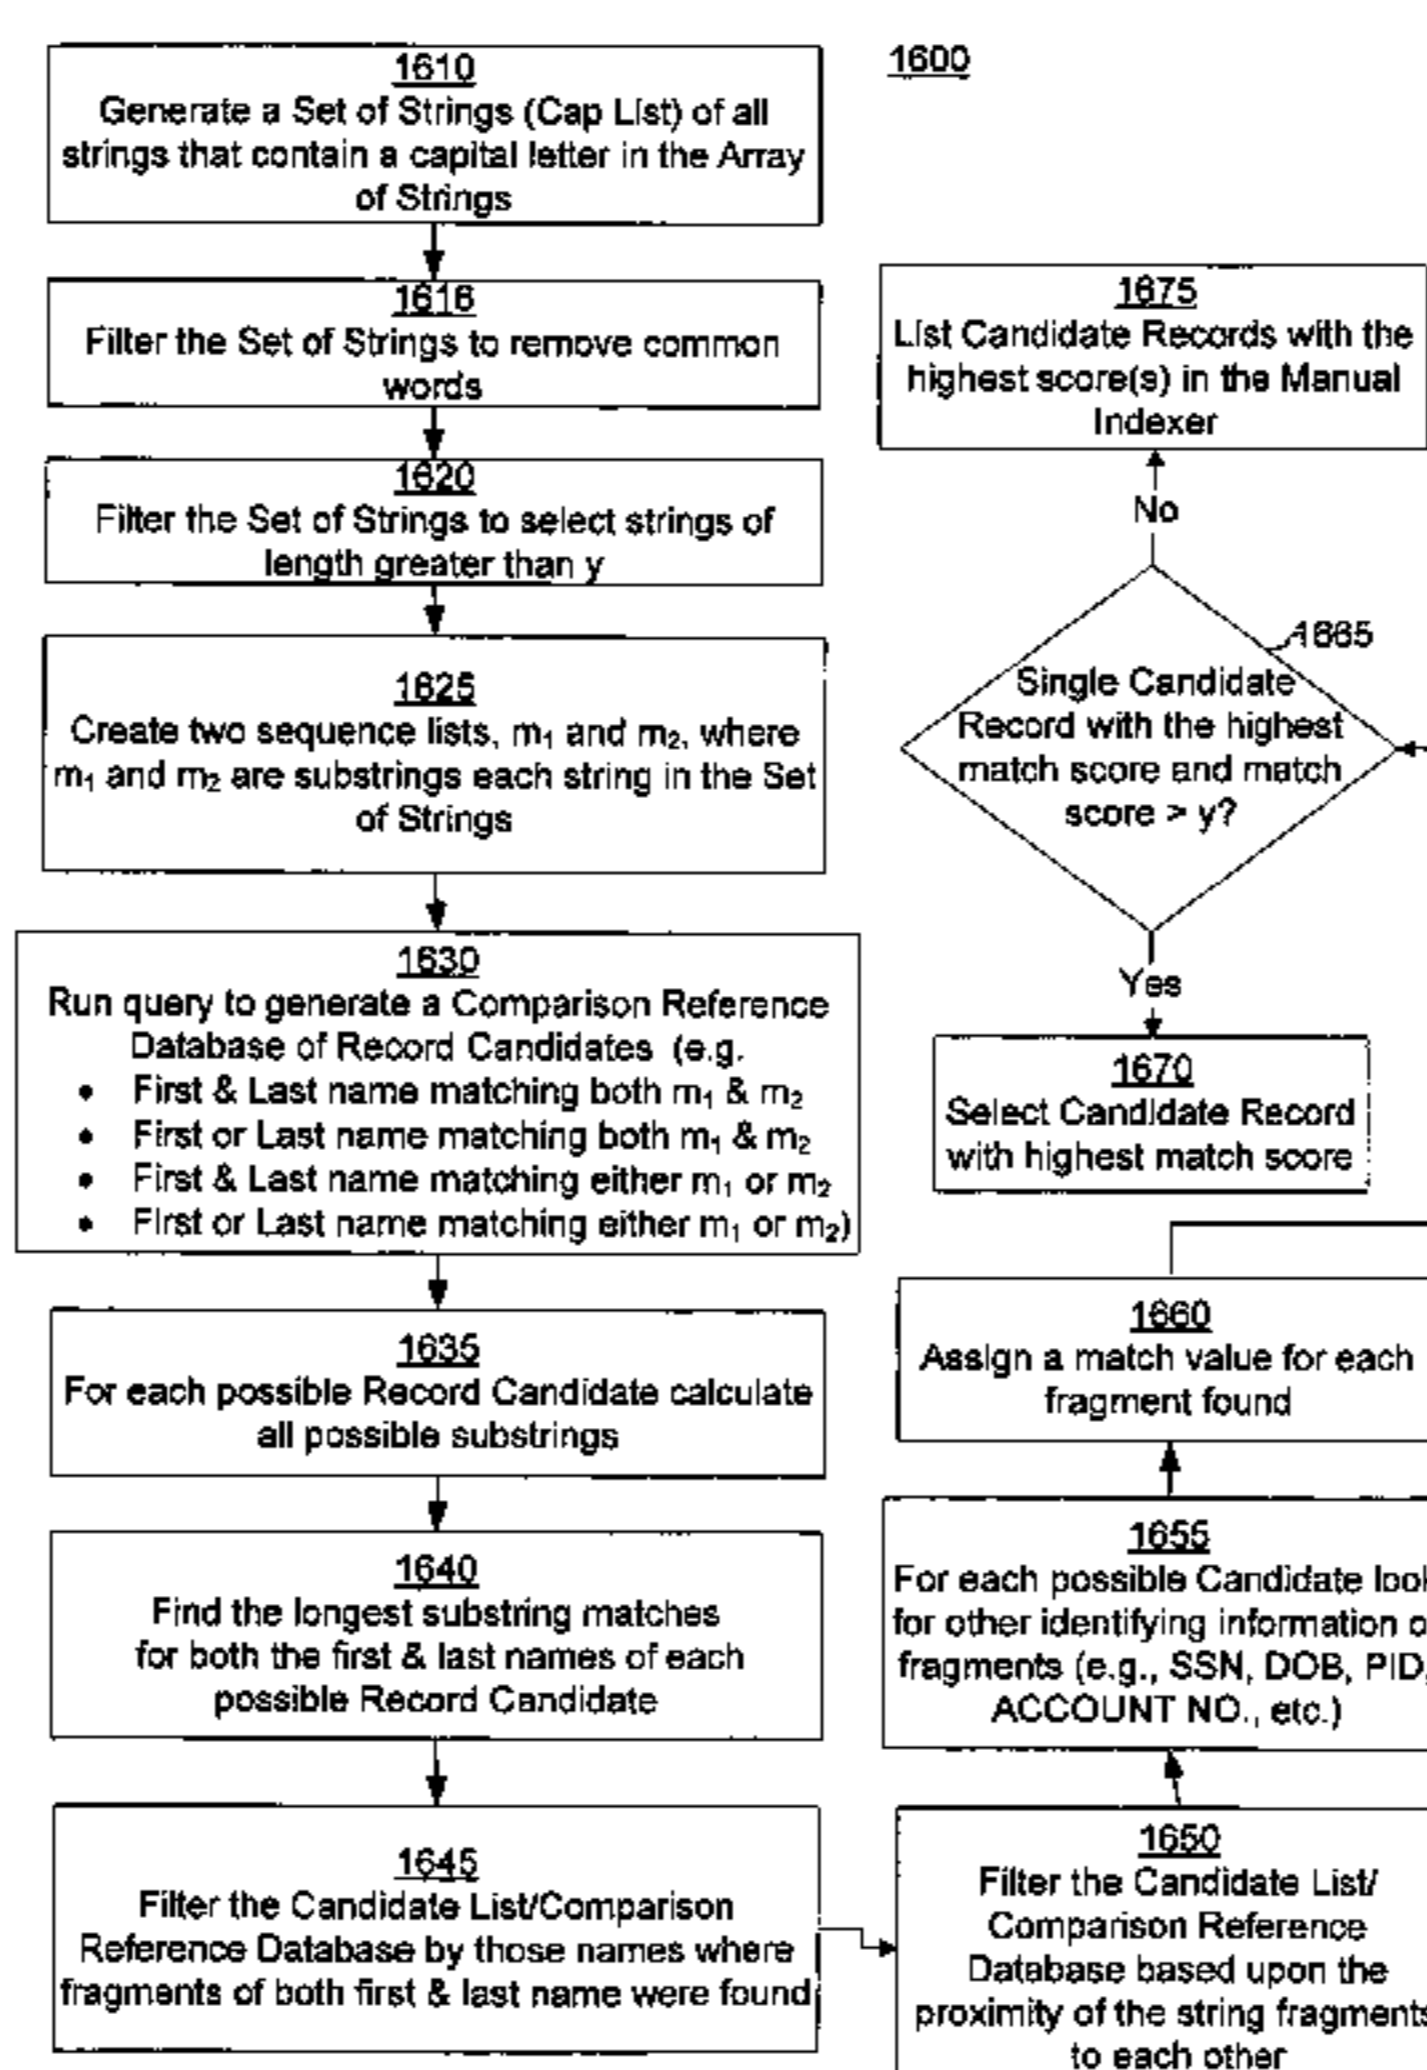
1600

1610
Generate a Set of Strings (Cap List) of all strings that contain a capital letter in the Array of Strings

1616
Filter the Set of Strings to remove common words

1620
Filter the Set of Strings to select strings of length greater than y

1625
Create two sequence lists, $m_1$ and $m_2$, where $m_1$ and $m_2$ are substrings each string in the Set of Strings

1630
Run query to generate a Comparison Reference Database of Record Candidates (e.g.
- First & Last name matching both $m_1$ & $m_2$
- First or Last name matching both $m_1$ & $m_2$
- First & Last name matching either $m_1$ or $m_2$
- First or Last name matching either $m_1$ or $m_2$)

1635
For each possible Record Candidate calculate all possible substrings

1640
Find the longest substring matches for both the first & last names of each possible Record Candidate

1645
Filter the Candidate List/Comparison Reference Database by those names where fragments of both first & last name were found

1675
List Candidate Records with the highest score(s) in the Manual Indexer

No

1665
Single Candidate Record with the highest match score and match score > y?

Yes

1670
Select Candidate Record with highest match score

1660
Assign a match value for each fragment found

1655
For each possible Candidate loo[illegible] for other identifying information o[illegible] fragments (e.g., SSN, DOB, PID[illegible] ACCOUNT NO., etc.)

1650
Filter the Candidate List/ Comparison Reference Database based upon the proximity of the string fragment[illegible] to each other